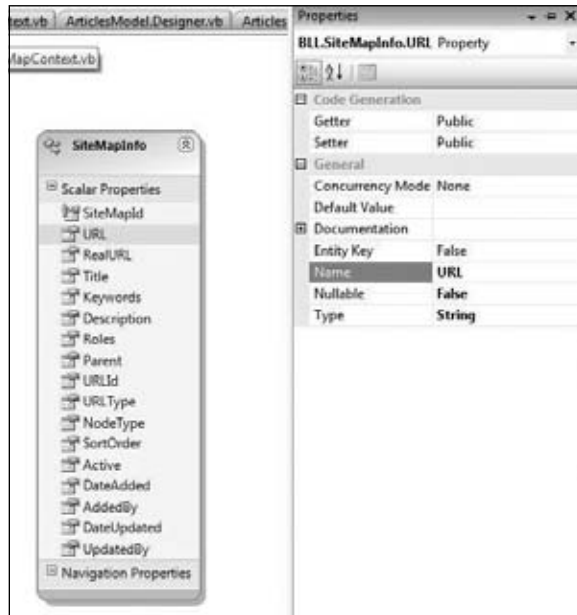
text.vb | ArticlesModel.Designer.vb | Articles

MapContext.vb

SiteMapInfo

Scalar Properties
SiteMapId
URL
RealURL
Title
Keywords
Description
Roles
Parent
URLId
URLType
NodeType
SortOrder
Active
DateAdded
AddedBy
DateUpdated
UpdatedBy
Navigation Properties

Properties

BLL.SiteMapInfo.URL Property

| | |
|---|---|
| Code Generation | |
| Getter | Public |
| Setter | Public |
| General | |
| Concurrency Mode | None |
| Default Value | |
| Documentation | |
| Entity Key | False |
| Name | URL |
| Nullable | False |
| Type | String |